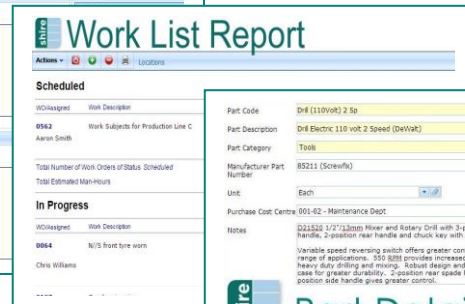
shire Work List Report

Actions ▾ Locations

Scheduled

| WO/Assigned | Work Description |
|---|---|
| 0562 Aaron Smith | Work Subjects for Production Line C |

Total Number of Work Orders of Status Scheduled

Total Estimated Man-Hours

In Progress

| WO/Assigned | Work Description |
|---|---|
| 0064 Chris Williams | N/S front tyre worn |

| | |
|---|---|
| Part Code | Drill (110Volt) 2 Sp |
| Part Description | Drill Electric 110 volt 2 Speed (DeWalt) |
| Part Category | Tools |
| Manufacturer Part Number | 85211 (Screwfix) |
| Unit | Each |
| Purchase Cost Centre | 001-02 - Maintenance Dept |
| Notes | D21520 1/2"/13mm Mixer and Rotary Drill with 3-p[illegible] handle, 2-position rear handle and chuck key with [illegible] Variable speed reversing switch offers greater con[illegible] range of applications. 550 RPM provides increased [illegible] heavy duty drilling and mixing. Robust design and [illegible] case for greater durability. 2-position rear spade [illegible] position side handle gives greater control. |

shire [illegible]